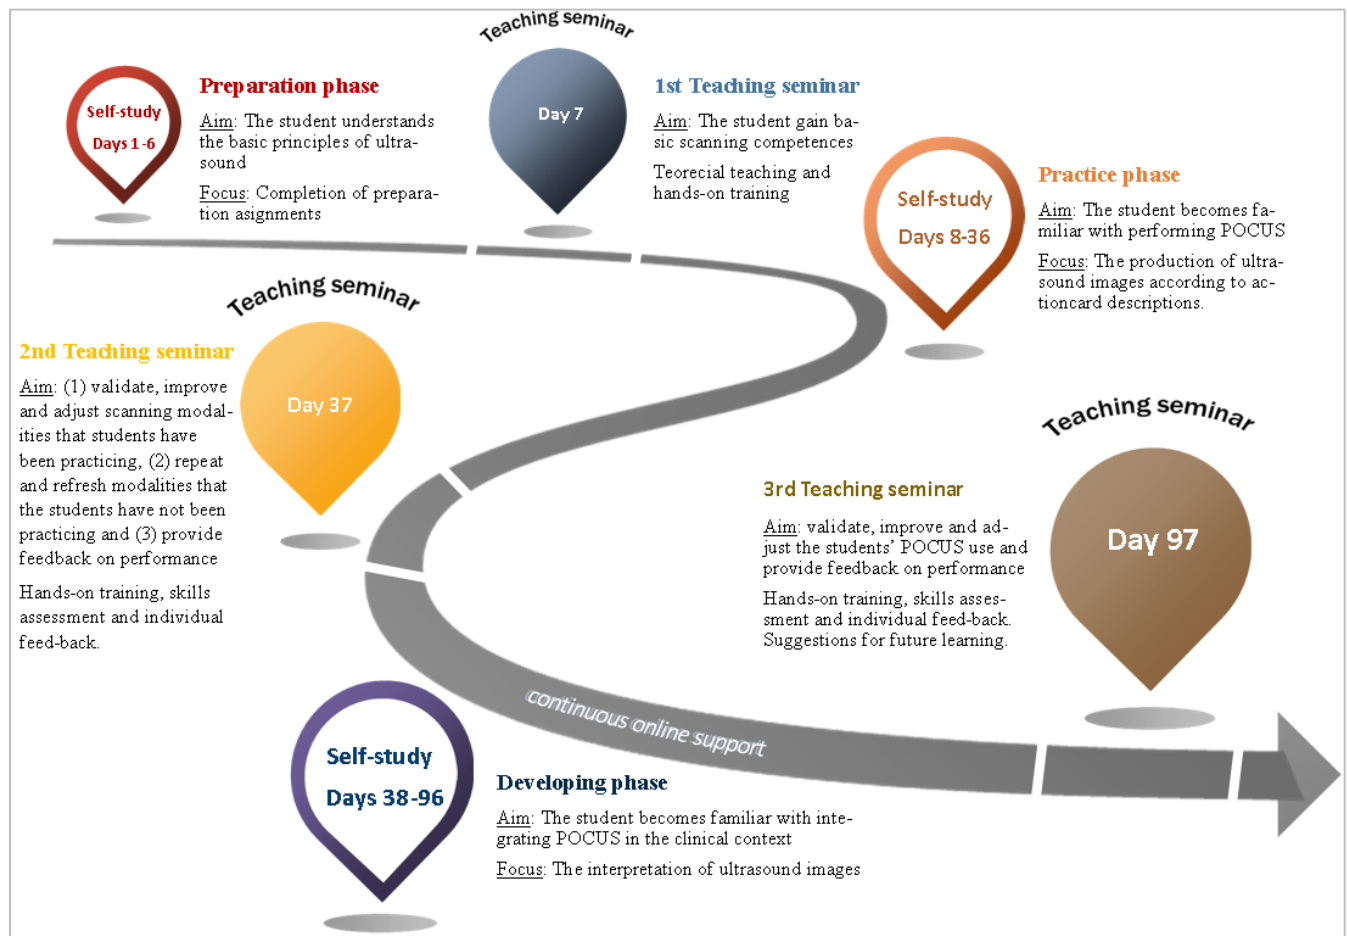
Self-study
Days 1-6

Preparation phase

Aim: The student understands the basic principles of ultrasound

Focus: Completion of preparation asignments

Teaching seminar

Day 7

1st Teaching seminar

Aim: The student gain basic scanning competences

Teorecial teaching and hands-on training

Self-study
Days 8-36

Practice phase

Aim: The student becomes familiar with performing POCUS

Focus: The production of ultrasound images according to actioncard descriptions.

Teaching seminar

Day 37

2nd Teaching seminar

Aim: (1) validate, improve and adjust scanning modalities that students have been practicing, (2) repeat and refresh modalities that the students have not been practicing and (3) provide feedback on performance

Hands-on training, skills assessment and individual feed-back.

Teaching seminar

Day 97

3rd Teaching seminar

Aim: validate, improve and adjust the students' POCUS use and provide feedback on performance

Hands-on training, skills assessment and individual feed-back. Suggestions for future learning.

continuous online support

Self-study
Days 38-96

Developing phase

Aim: The student becomes familiar with integrating POCUS in the clinical context

Focus: The interpretation of ultrasound images